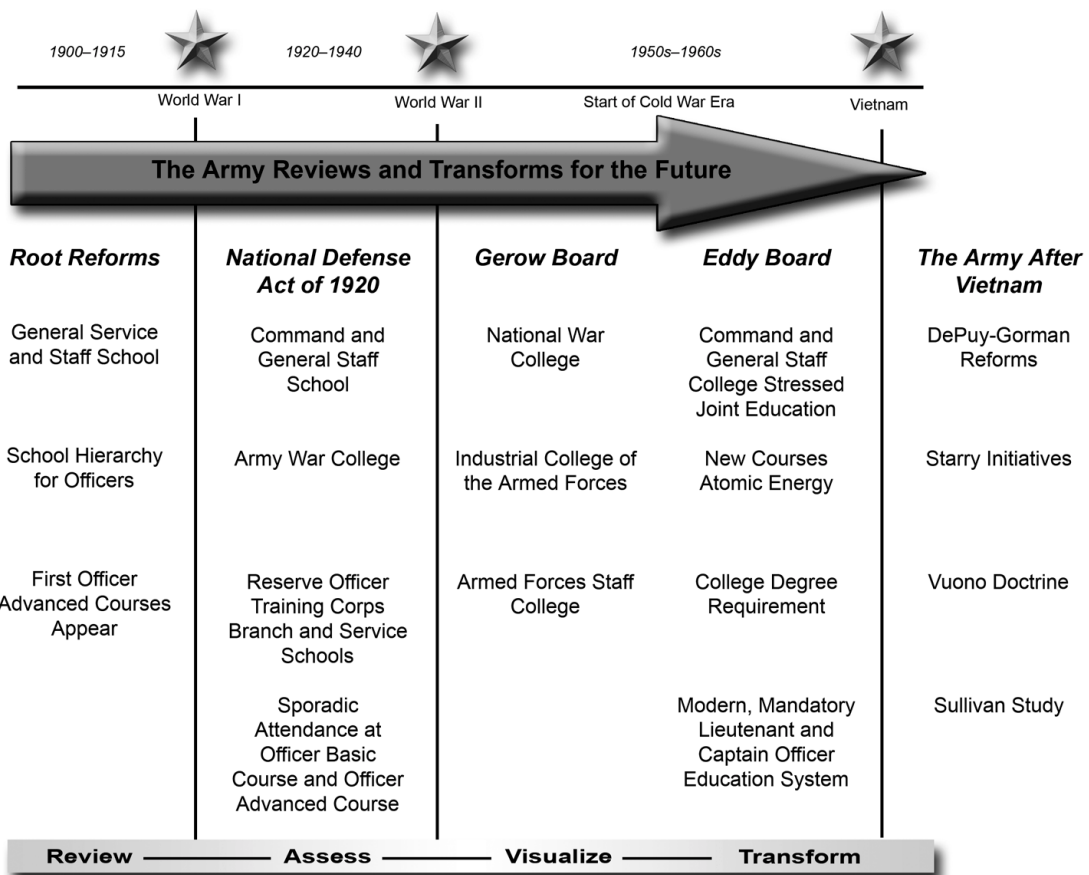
1900–1915

1920–1940

1950s–1960s

World War I

World War II

Start of Cold War Era

Vietnam

The Army Reviews and Transforms for the Future

| Root Reforms | National Defense Act of 1920 | Gerow Board | Eddy Board | The Army After Vietnam |
|---|---|---|---|---|
| General Service and Staff School | Command and General Staff School | National War College | Command and General Staff College Stressed Joint Education | DePuy-Gorman Reforms |
| School Hierarchy for Officers | Army War College | Industrial College of the Armed Forces | New Courses Atomic Energy | Starry Initiatives |
| First Officer Advanced Courses Appear | Reserve Officer Training Corps Branch and Service Schools | Armed Forces Staff College | College Degree Requirement | Vuono Doctrine |
| | Sporadic Attendance at Officer Basic Course and Officer Advanced Course | | Modern, Mandatory Lieutenant and Captain Officer Education System | Sullivan Study |

Review — Assess — Visualize — Transform